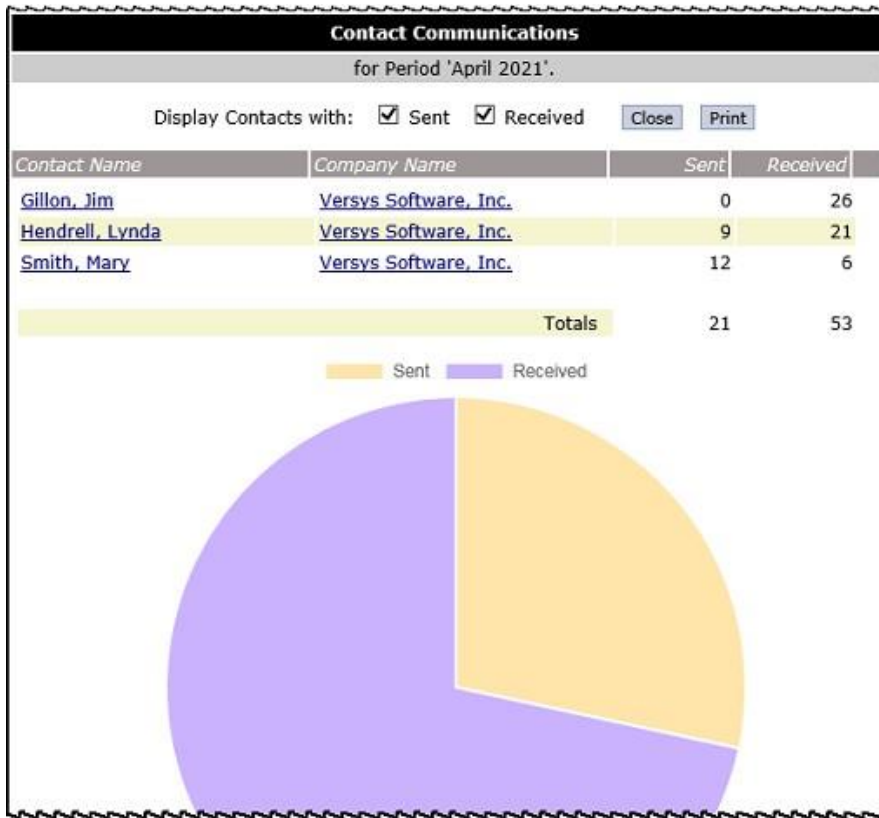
Contact Communications

for Period 'April 2021'.

Display Contacts with: ☑ Sent ☑ Received Close Print

| Contact Name | Company Name | Sent | Received |
|---|---|---|---|
| Gillon, Jim | Versys Software, Inc. | 0 | 26 |
| Hendrell, Lynda | Versys Software, Inc. | 9 | 21 |
| Smith, Mary | Versys Software, Inc. | 12 | 6 |
| | Totals | 21 | 53 |

Sent Received